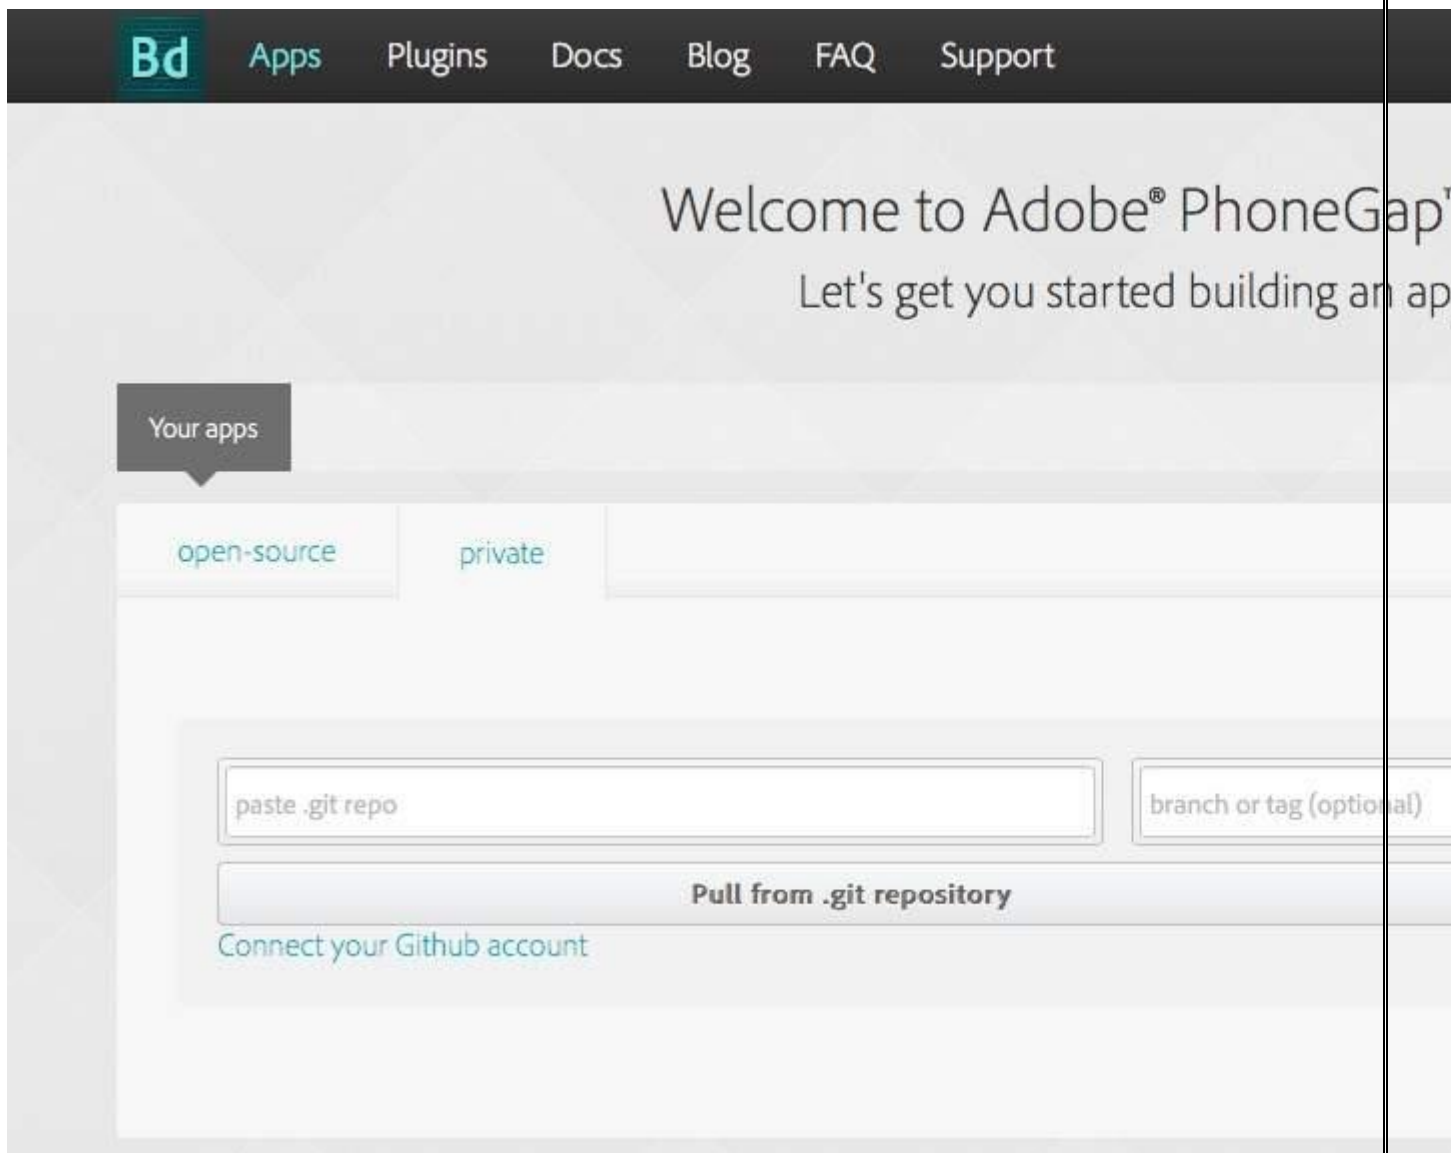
Bd Apps Plugins Docs Blog FAQ Support

Welcome to Adobe® PhoneGap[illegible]

Let's get you started building an ap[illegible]

Your apps

open-source private

paste .git repo

branch or tag (optional)

Pull from .git repository

Connect your Github account